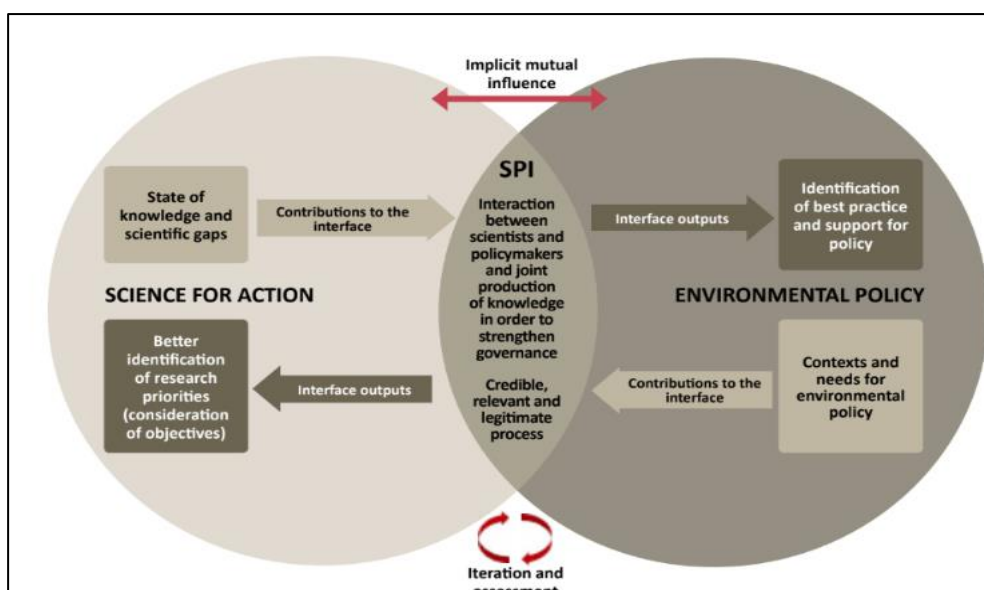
Implicit mutual influence

SPI

State of knowledge and scientific gaps

Contributions to the interface

Interaction between scientists and policymakers and joint production of knowledge in order to strengthen governance

Credible, relevant and legitimate process

Interface outputs

Identification of best practice and support for policy

SCIENCE FOR ACTION

ENVIRONMENTAL POLICY

Better identification of research priorities (consideration of objectives)

Interface outputs

Contributions to the interface

Contexts and needs for environmental policy

Iteration and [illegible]